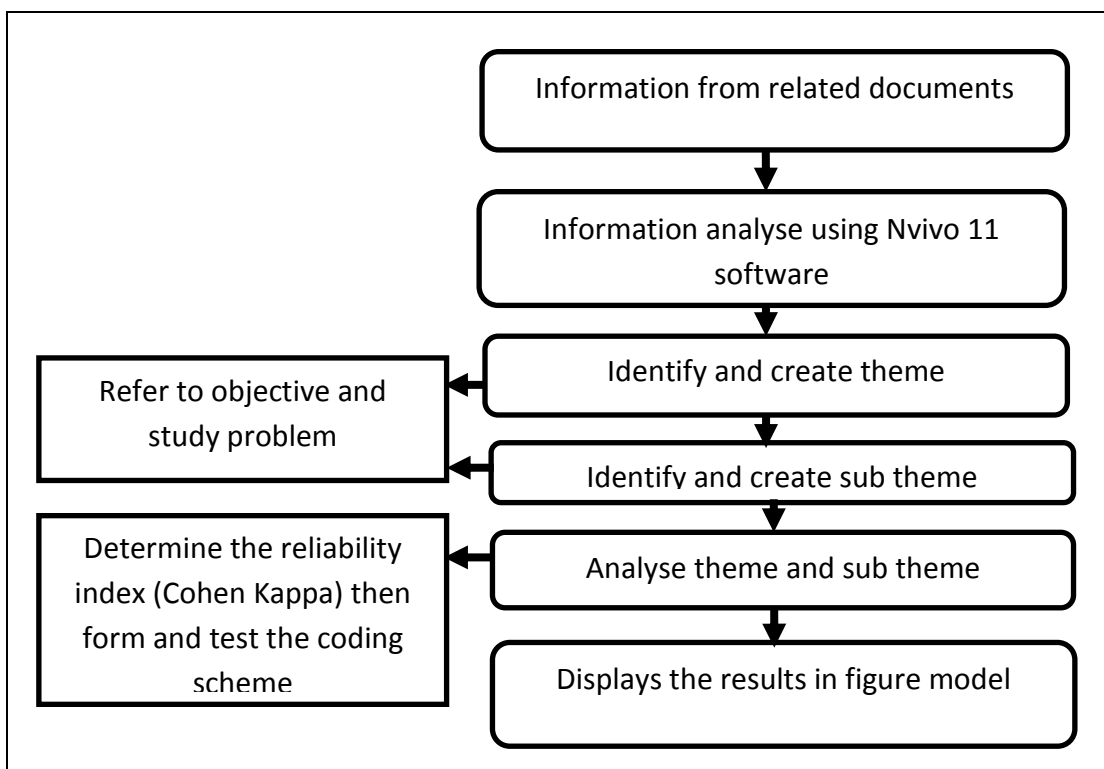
Information from related documents

Information analyse using Nvivo 11 software

Identify and create theme

Refer to objective and study problem

Identify and create sub theme

Determine the reliability index (Cohen Kappa) then form and test the coding scheme

Analyse theme and sub theme

Displays the results in figure model